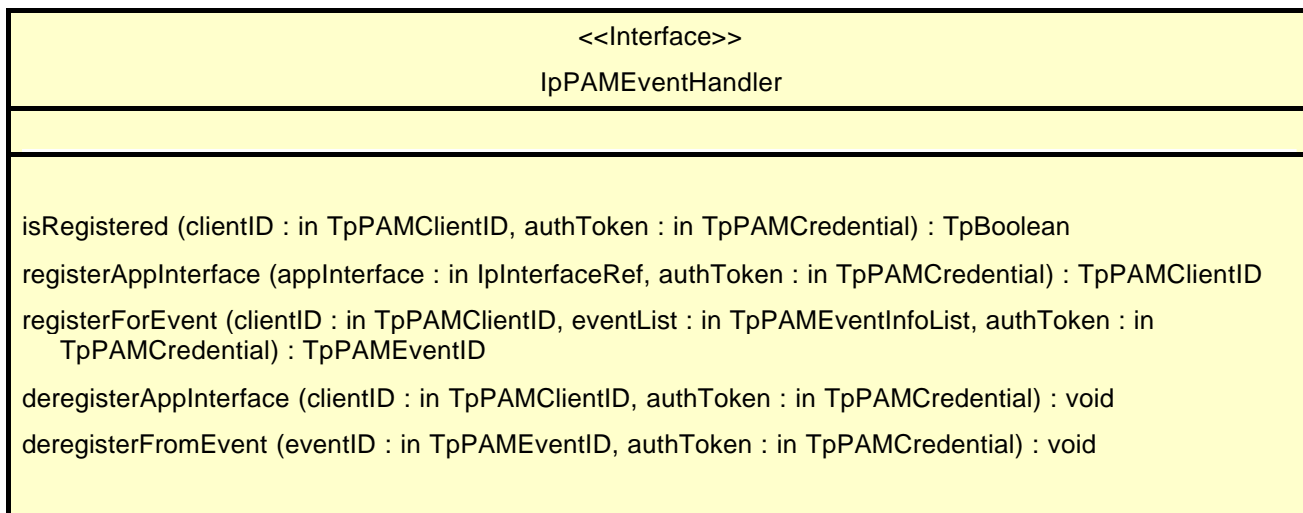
<<Interface>>

IpPAMEventHandler

isRegistered (clientID : in TpPAMClientID, authToken : in TpPAMCredential) : TpBoolean

registerAppInterface (appInterface : in IpInterfaceRef, authToken : in TpPAMCredential) : TpPAMClientID

registerForEvent (clientID : in TpPAMClientID, eventList : in TpPAMEventInfoList, authToken : in TpPAMCredential) : TpPAMEventID

deregisterAppInterface (clientID : in TpPAMClientID, authToken : in TpPAMCredential) : void

deregisterFromEvent (eventID : in TpPAMEventID, authToken : in TpPAMCredential) : void